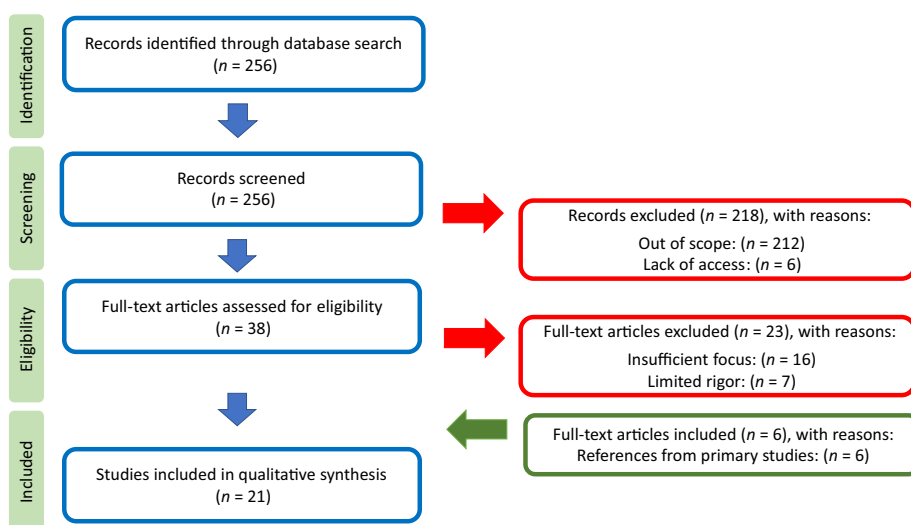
Identification

Records identified through database search
($n$ = 256)

Screening

Records screened
($n$ = 256)

Records excluded ($n$ = 218), with reasons:
Out of scope: ($n$ = 212)
Lack of access: ($n$ = 6)

Eligibility

Full-text articles assessed for eligibility
($n$ = 38)

Full-text articles excluded ($n$ = 23), with reasons:
Insufficient focus: ($n$ = 16)
Limited rigor: ($n$ = 7)

Included

Full-text articles included ($n$ = 6), with reasons:
References from primary studies: ($n$ = 6)

Studies included in qualitative synthesis
($n$ = 21)